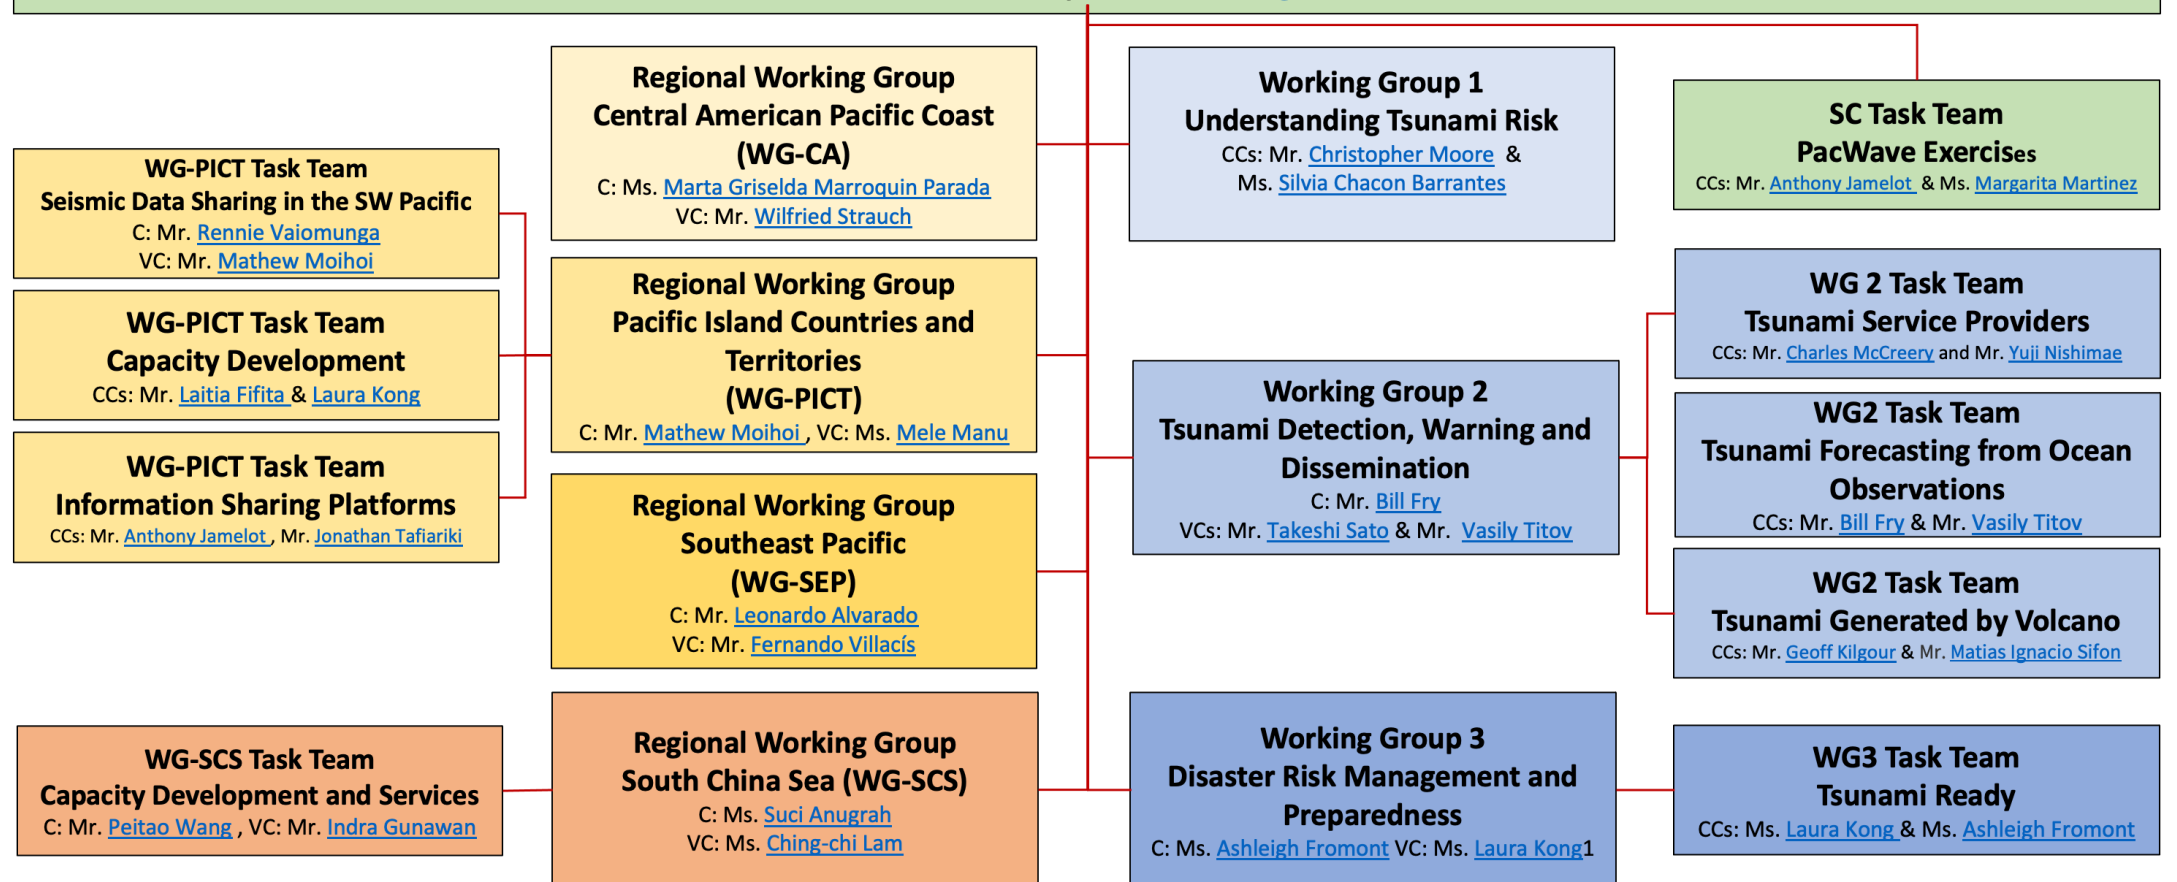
WG-PICT Task Team
Seismic Data Sharing in the SW Pacific
C: Mr. Rennie Vaiomunga
VC: Mr. Mathew Moihoi

WG-PICT Task Team
Capacity Development
CCs: Mr. Laitia Fifita & Laura Kong

WG-PICT Task Team
Information Sharing Platforms
CCs: Mr. Anthony Jamelot, Mr. Jonathan Tafiariki

WG-SCS Task Team
Capacity Development and Services
C: Mr. Peitao Wang, VC: Mr. Indra Gunawan

Regional Working Group
Central American Pacific Coast
(WG-CA)
C: Ms. Marta Griselda Marroquin Parada
VC: Mr. Wilfried Strauch

Regional Working Group
Pacific Island Countries and Territories
(WG-PICT)
C: Mr. Mathew Moihoi, VC: Ms. Mele Manu

Regional Working Group
Southeast Pacific
(WG-SEP)
C: Mr. Leonardo Alvarado
VC: Mr. Fernando Villacís

Regional Working Group
South China Sea (WG-SCS)
C: Ms. Suci Anugrah
VC: Ms. Ching-chi Lam

Working Group 1
Understanding Tsunami Risk
CCs: Mr. Christopher Moore &
Ms. Silvia Chacon Barrantes

Working Group 2
Tsunami Detection, Warning and Dissemination
C: Mr. Bill Fry
VCs: Mr. Takeshi Sato & Mr. Vasily Titov

Working Group 3
Disaster Risk Management and Preparedness
C: Ms. Ashleigh Fromont VC: Ms. Laura Kong1

SC Task Team
PacWave Exercises
CCs: Mr. Anthony Jamelot & Ms. Margarita Martinez

WG 2 Task Team
Tsunami Service Providers
CCs: Mr. Charles McCreery and Mr. Yuji Nishimae

WG2 Task Team
Tsunami Forecasting from Ocean Observations
CCs: Mr. Bill Fry & Mr. Vasily Titov

WG2 Task Team
Tsunami Generated by Volcano
CCs: Mr. Geoff Kilgour & Mr. Matias Ignacio Sifon

WG3 Task Team
Tsunami Ready
CCs: Ms. Laura Kong & Ms. Ashleigh Fromont